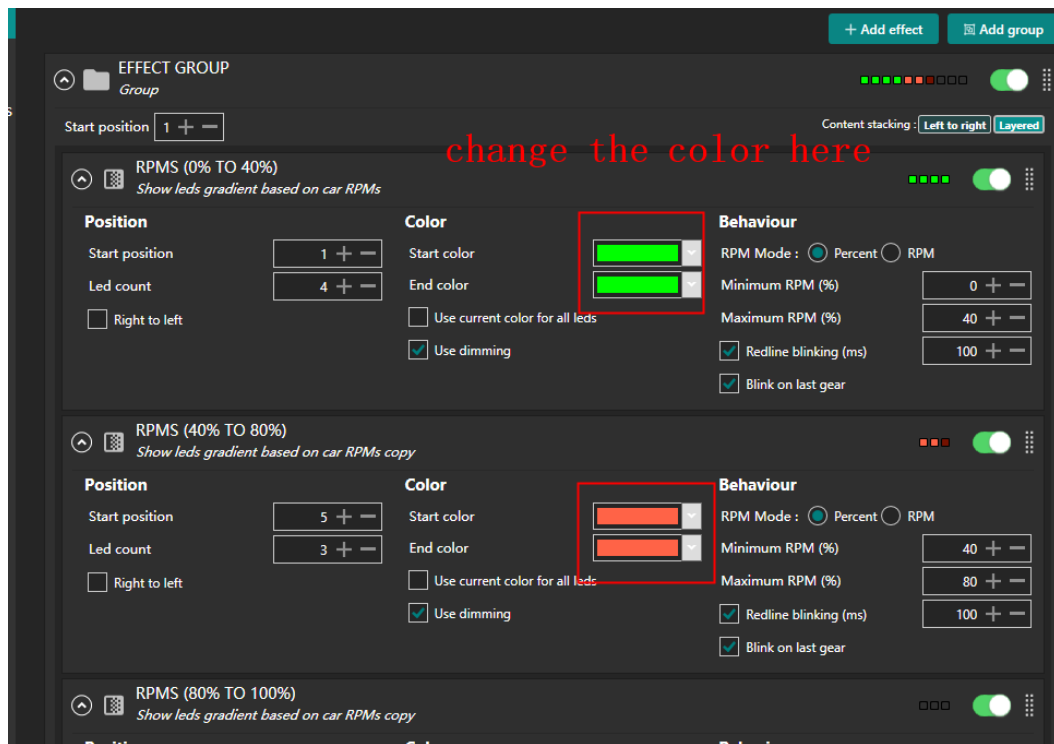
+ Add effect
Add group

EFFECT GROUP
Group

Start position 1

Content stacking : Left to right Layered

change the color here

RPMS (0% TO 40%)
Show leds gradient based on car RPMs

Position
Start position 1
Led count 4
Right to left

Color
Start color
End color
Use current color for all leds
Use dimming

Behaviour
RPM Mode : Percent RPM
Minimum RPM (%) 0
Maximum RPM (%) 40
Redline blinking (ms) 100
Blink on last gear

RPMS (40% TO 80%)
Show leds gradient based on car RPMs copy

Position
Start position 5
Led count 3
Right to left

Color
Start color
End color
Use current color for all leds
Use dimming

Behaviour
RPM Mode : Percent RPM
Minimum RPM (%) 40
Maximum RPM (%) 80
Redline blinking (ms) 100
Blink on last gear

RPMS (80% TO 100%)
Show leds gradient based on car RPMs copy